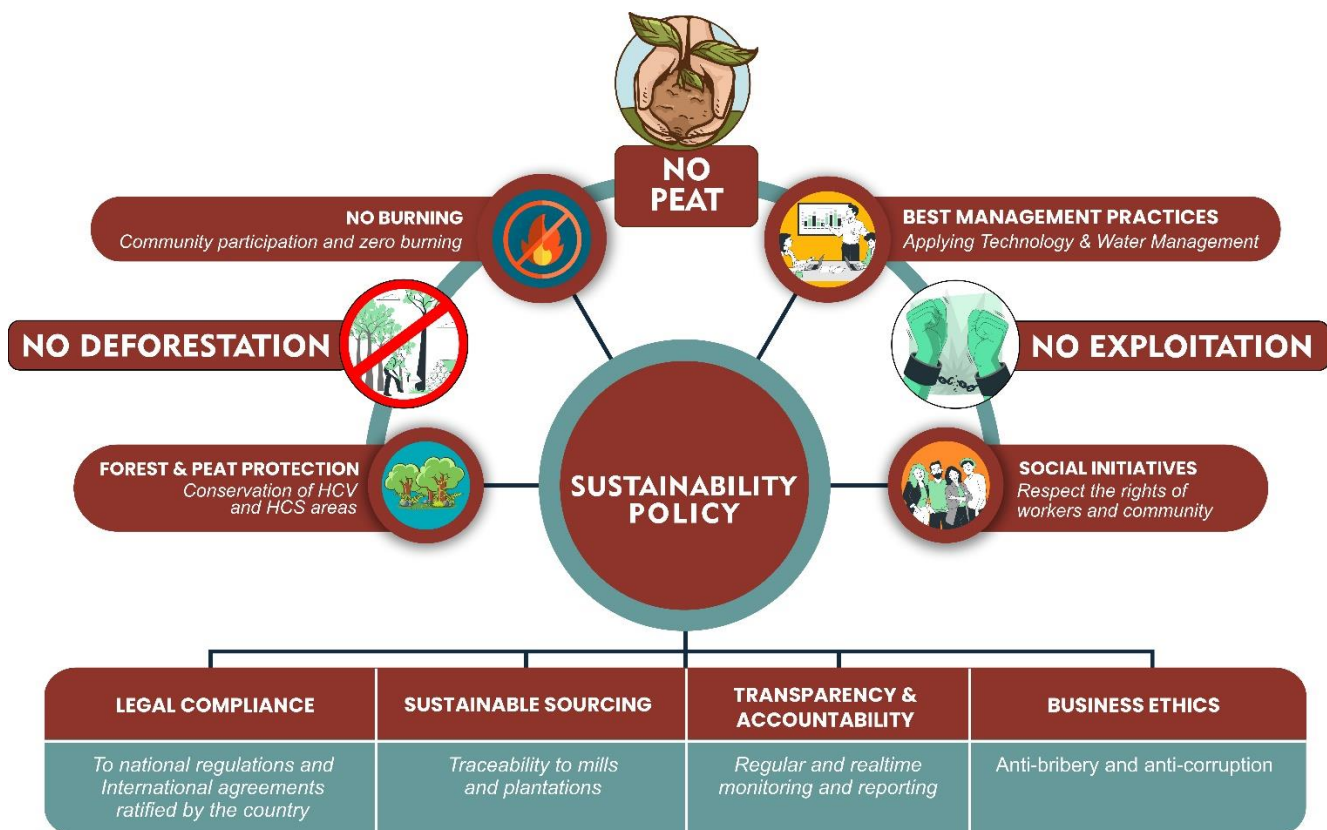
NO PEAT

NO BURNING
Community participation and zero burning

BEST MANAGEMENT PRACTICES
Applying Technology & Water Management

NO DEFORESTATION

NO EXPLOITATION

FOREST & PEAT PROTECTION
Conservation of HCV and HCS areas

SUSTAINABILITY POLICY

SOCIAL INITIATIVES
Respect the rights of workers and community

| LEGAL COMPLIANCE | SUSTAINABLE SOURCING | TRANSPARENCY & ACCOUNTABILITY | BUSINESS ETHICS |
|---|---|---|---|
| To national regulations and International agreements ratified by the country | Traceability to mills and plantations | Regular and realtime monitoring and reporting | Anti-bribery and anti-corruption |